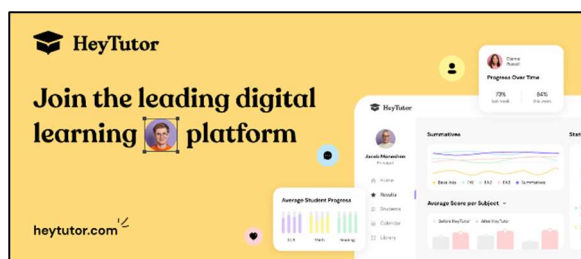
HeyTutor

Join the leading digital learning platform

heytutor.com

Progress Over Time

73%

84%

HeyTutor

Jacob Manachen

Student

Home

Results

Students

Calendar

Library

Summatives

Stat

Average Score per Subject

Before HeyTutor

After HeyTutor

Average Student Progress

ELA

Math

Reading